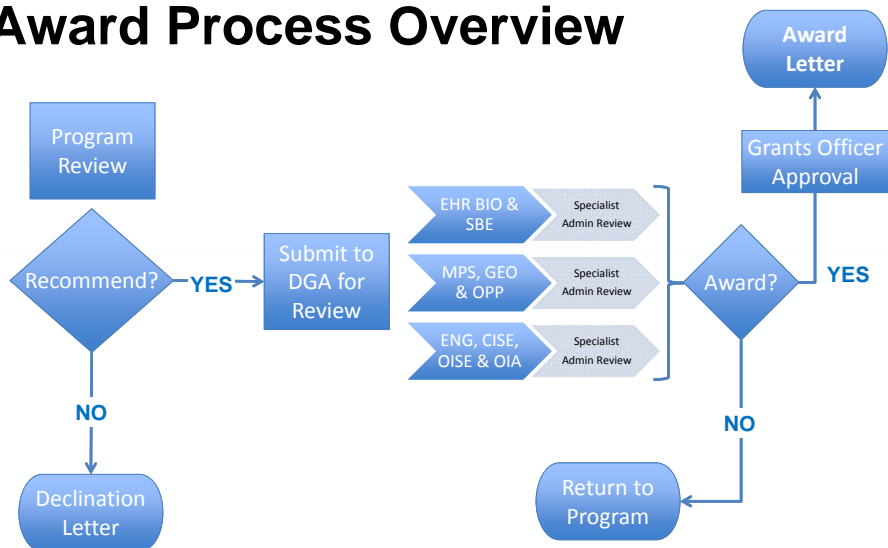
Award Process Overview

Program Review

Recommend?

YES

NO

Declination Letter

Submit to DGA for Review

EHR BIO & SBE

Specialist Admin Review

MPS, GEO & OPP

Specialist Admin Review

ENG, CISE, OISE & OIA

Specialist Admin Review

Award?

YES

NO

Grants Officer Approval

Award Letter

Return to Program